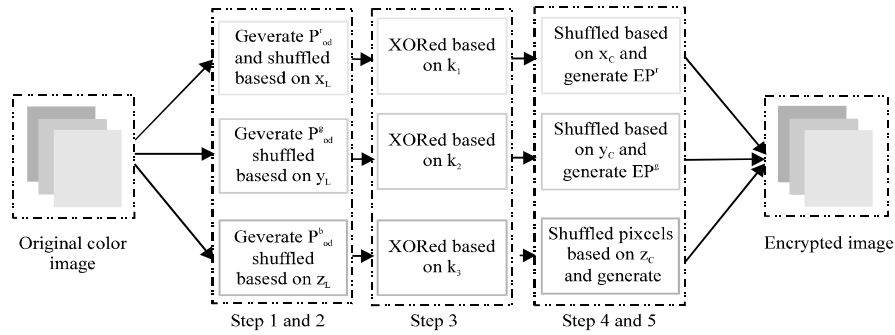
Original color image

Geverate $P^{r}_{od}$ and shuffled basesd on $x_L$

Geverate $P^{g}_{od}$ shuffled basesd on $y_L$

Geverate $P^{b}_{od}$ shuffled basesd on $z_L$

Step 1 and 2

XORed based on $k_1$

XORed based on $k_2$

XORed based on $k_3$

Step 3

Shuffled based on $x_C$ and generate $EP^r$

Shuffled based on $y_C$ and generate $EP^g$

Shuffled pixcels based on $z_C$ and generate

Step 4 and 5

Encrypted image